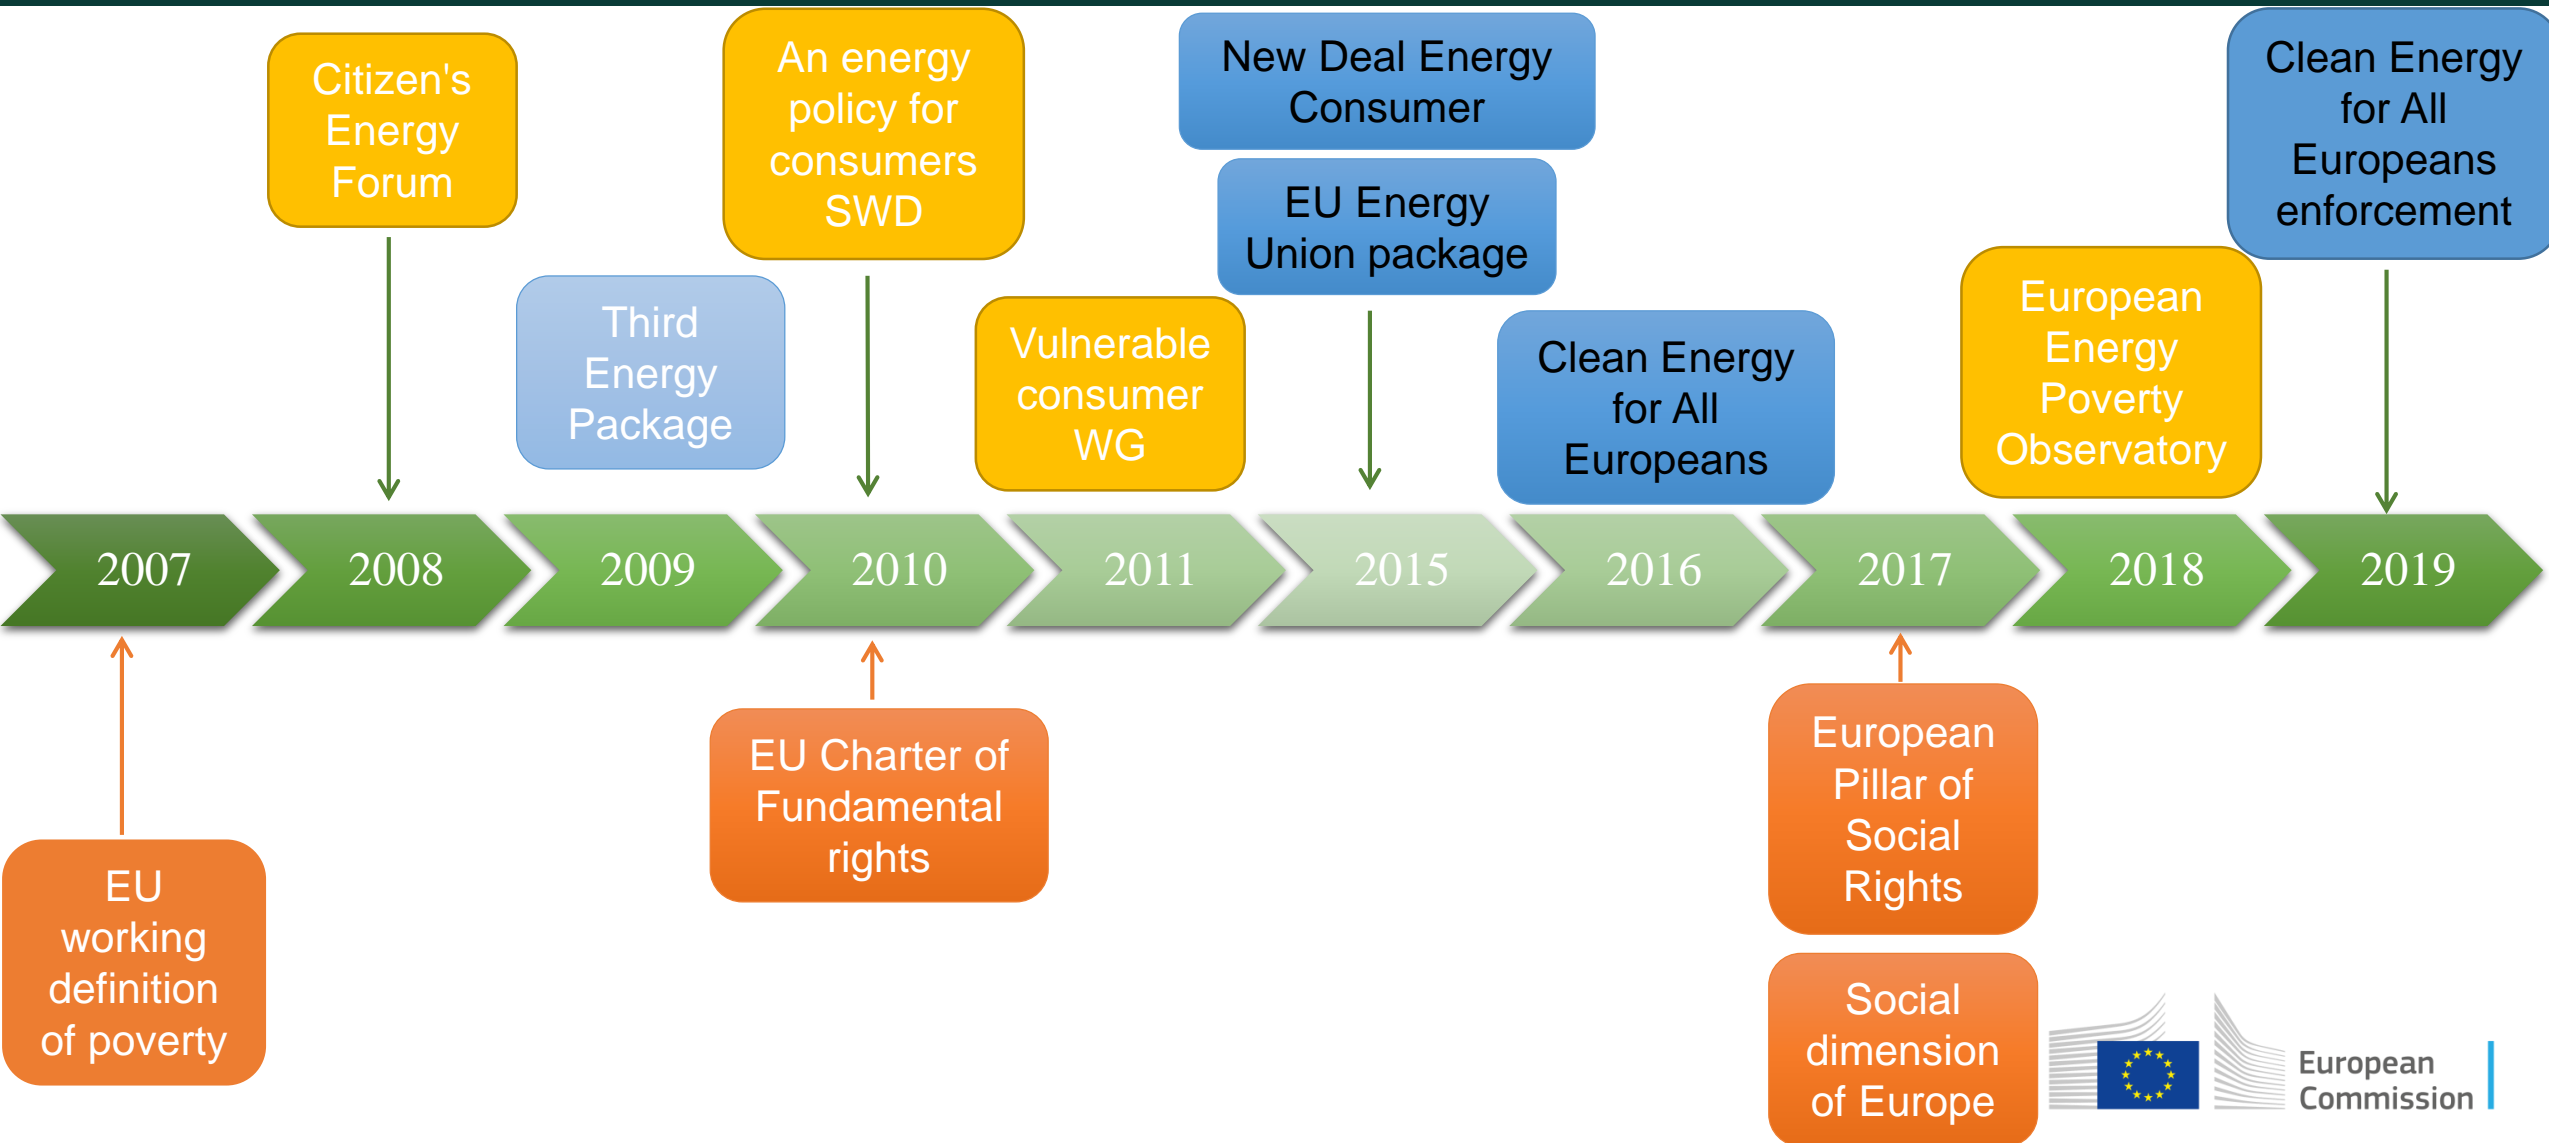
Citizen's Energy Forum

An energy policy for consumers SWD

New Deal Energy Consumer

EU Energy Union package

Clean Energy for All Europeans enforcement

Third Energy Package

Vulnerable consumer WG

Clean Energy for All Europeans

European Energy Poverty Observatory

2007

2008

2009

2010

2011

2015

2016

2017

2018

2019

EU working definition of poverty

EU Charter of Fundamental rights

European Pillar of Social Rights

Social dimension of Europe

European Commission